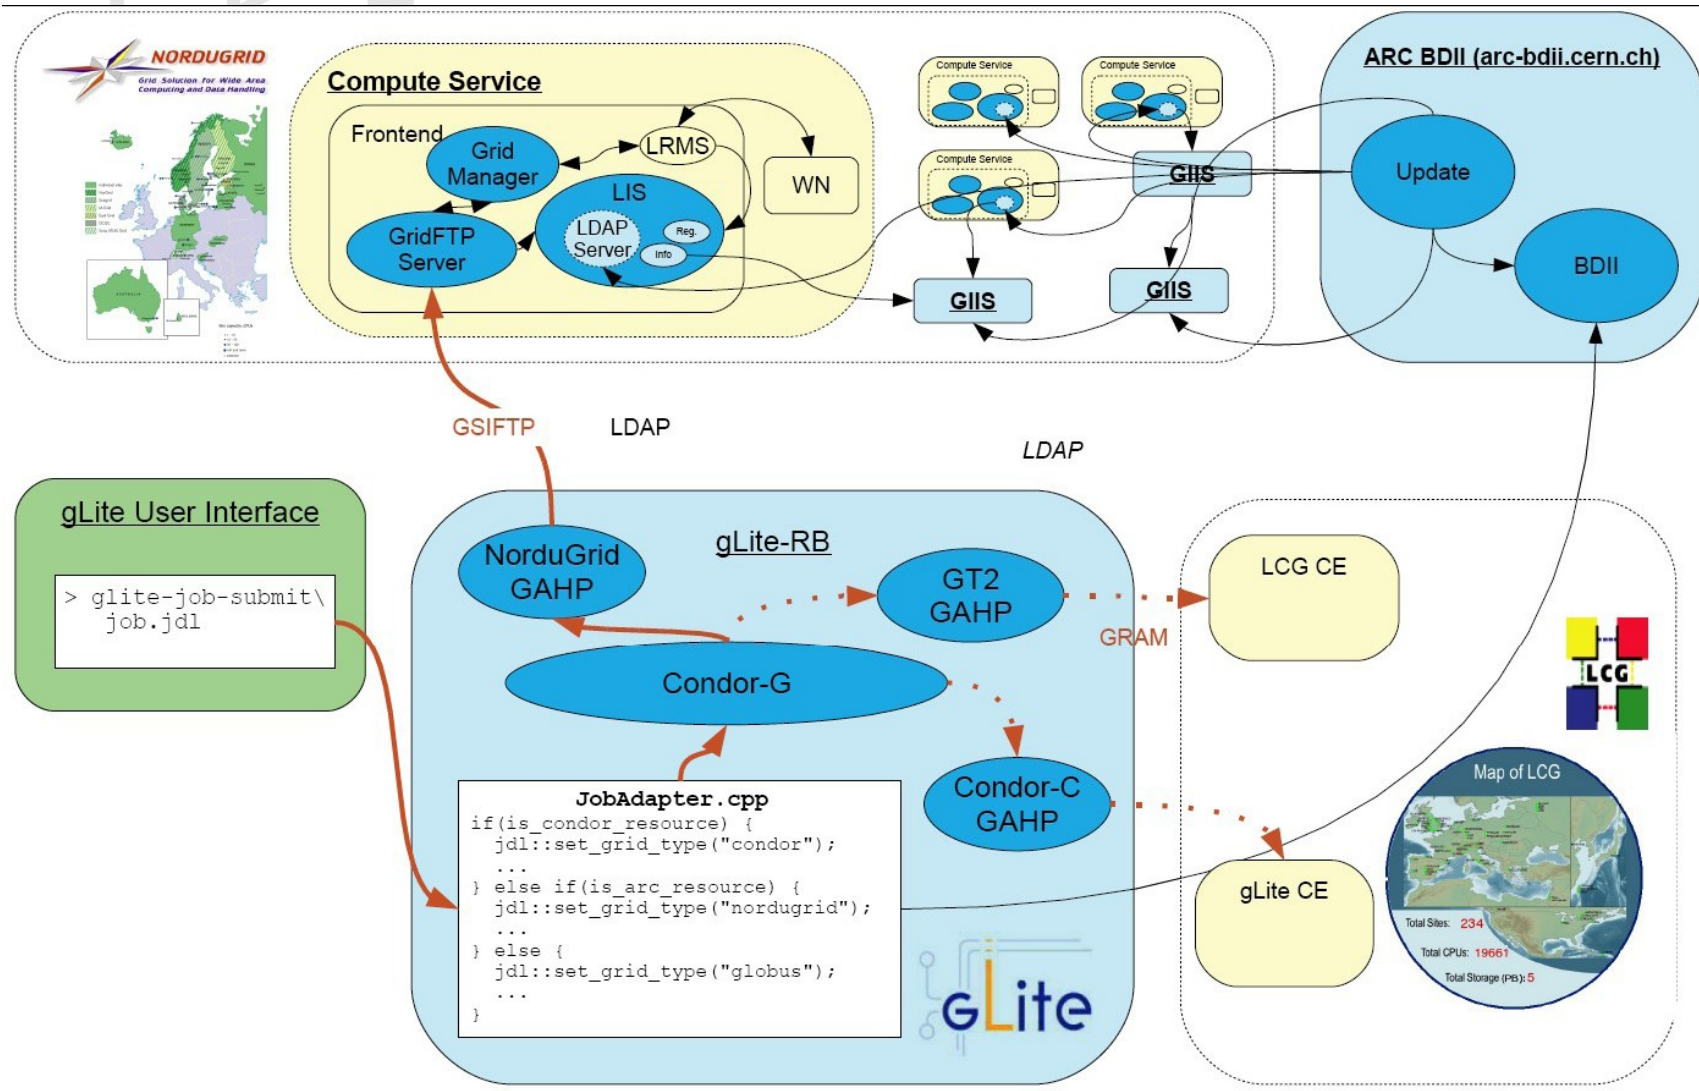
NORDUGRID
Grid Solution for Wide Area Computing and Data Handling

Compute Service

Frontend

Grid Manager

LRMS

WN

LIS

LDAP Server

Reg.

Info

GridFTP Server

Compute Service

Compute Service

Compute Service

GIIS

GIIS

GIIS

ARC BDII (arc-bdii.cern.ch)

Update

BDII

GSIFTP

LDAP

LDAP

gLite User Interface

> glite-job-submit\
job.jdl

gLite-RB

NorduGrid GAHP

GT2 GAHP

Condor-G

Condor-C GAHP

GRAM

LCG CE

gLite CE

LCG

Map of LCG

Total Sites: 234

Total CPUs: 19661

Total Storage (PB): 5

JobAdapter.cpp
if(is_condor_resource) {
jdl::set_grid_type("condor");
...
} else if(is_arc_resource) {
jdl::set_grid_type("nordugrid");
...
} else {
jdl::set_grid_type("globus");
...
}

gLite